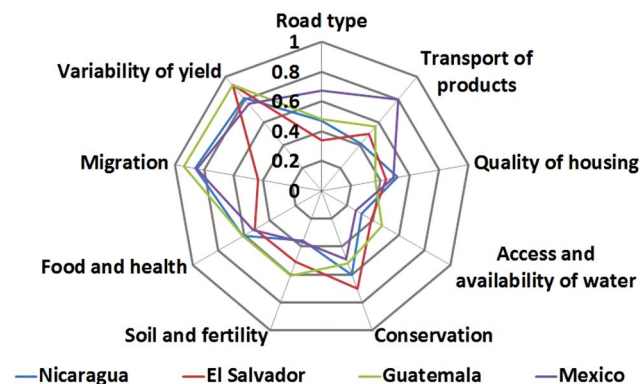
Road type
1
0.8
0.6
0.4
0.2
0
Transport of products
Quality of housing
Access and availability of water
Conservation
Soil and fertility
Food and health
Migration
Variability of yield

Nicaragua
El Salvador
Guatemala
Mexico